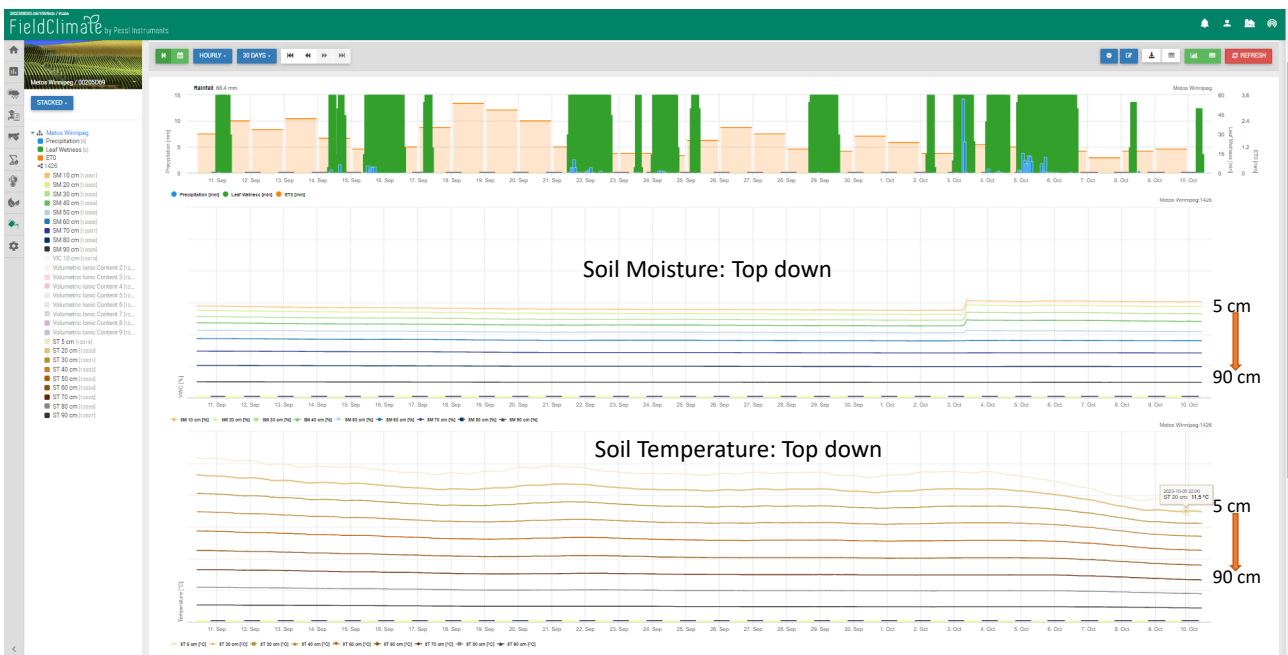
FieldClimate by Pessl Instruments

Metos Winnipeg / 00205069

STACKED

HOURLY 30 DAYS

REFRESH

Metos Winnipeg
Precipitation
Leaf Wetness
ET0
1426
SM 10 cm
SM 20 cm
SM 30 cm
SM 40 cm
SM 50 cm
SM 60 cm
SM 70 cm
SM 80 cm
SM 90 cm
VIC 10 cm
Volumetric Ionic Content 2
Volumetric Ionic Content 3
Volumetric Ionic Content 4
Volumetric Ionic Content 5
Volumetric Ionic Content 6
Volumetric Ionic Content 7
Volumetric Ionic Content 8
Volumetric Ionic Content 9
ST 5 cm
ST 20 cm
ST 30 cm
ST 40 cm
ST 50 cm
ST 60 cm
ST 70 cm
ST 80 cm
ST 90 cm

Rainfall: 68.4 mm

Metos Winnipeg

15
10
5
0

60
45
30
15
0

3.6
2.4
1.2
0

Precipitation [mm]
Leaf Wetness [min]
ET0 [mm]

11. Sep 12. Sep 13. Sep 14. Sep 15. Sep 16. Sep 17. Sep 18. Sep 19. Sep 20. Sep 21. Sep 22. Sep 23. Sep 24. Sep 25. Sep 26. Sep 27. Sep 28. Sep 29. Sep 30. Sep 1. Oct 2. Oct 3. Oct 4. Oct 5. Oct 6. Oct 7. Oct 8. Oct 9. Oct 10. Oct

Precipitation [mm] Leaf Wetness [min] ET0 [mm]

Metos Winnipeg 1426

Soil Moisture: Top down

5 cm

90 cm

VWC [%]

11. Sep 12. Sep 13. Sep 14. Sep 15. Sep 16. Sep 17. Sep 18. Sep 19. Sep 20. Sep 21. Sep 22. Sep 23. Sep 24. Sep 25. Sep 26. Sep 27. Sep 28. Sep 29. Sep 30. Sep 1. Oct 2. Oct 3. Oct 4. Oct 5. Oct 6. Oct 7. Oct 8. Oct 9. Oct 10. Oct

SM 10 cm [%] SM 20 cm [%] SM 30 cm [%] SM 40 cm [%] SM 50 cm [%] SM 60 cm [%] SM 70 cm [%] SM 80 cm [%] SM 90 cm [%]

Metos Winnipeg 1426

Soil Temperature: Top down

2023-10-08 22:00
ST 20 cm: 11.5 °C

5 cm

90 cm

Temperature [°C]

11. Sep 12. Sep 13. Sep 14. Sep 15. Sep 16. Sep 17. Sep 18. Sep 19. Sep 20. Sep 21. Sep 22. Sep 23. Sep 24. Sep 25. Sep 26. Sep 27. Sep 28. Sep 29. Sep 30. Sep 1. Oct 2. Oct 3. Oct 4. Oct 5. Oct 6. Oct 7. Oct 8. Oct 9. Oct 10. Oct

ST 5 cm [°C] ST 20 cm [°C] ST 30 cm [°C] ST 40 cm [°C] ST 50 cm [°C] ST 60 cm [°C] ST 70 cm [°C] ST 80 cm [°C] ST 90 cm [°C]